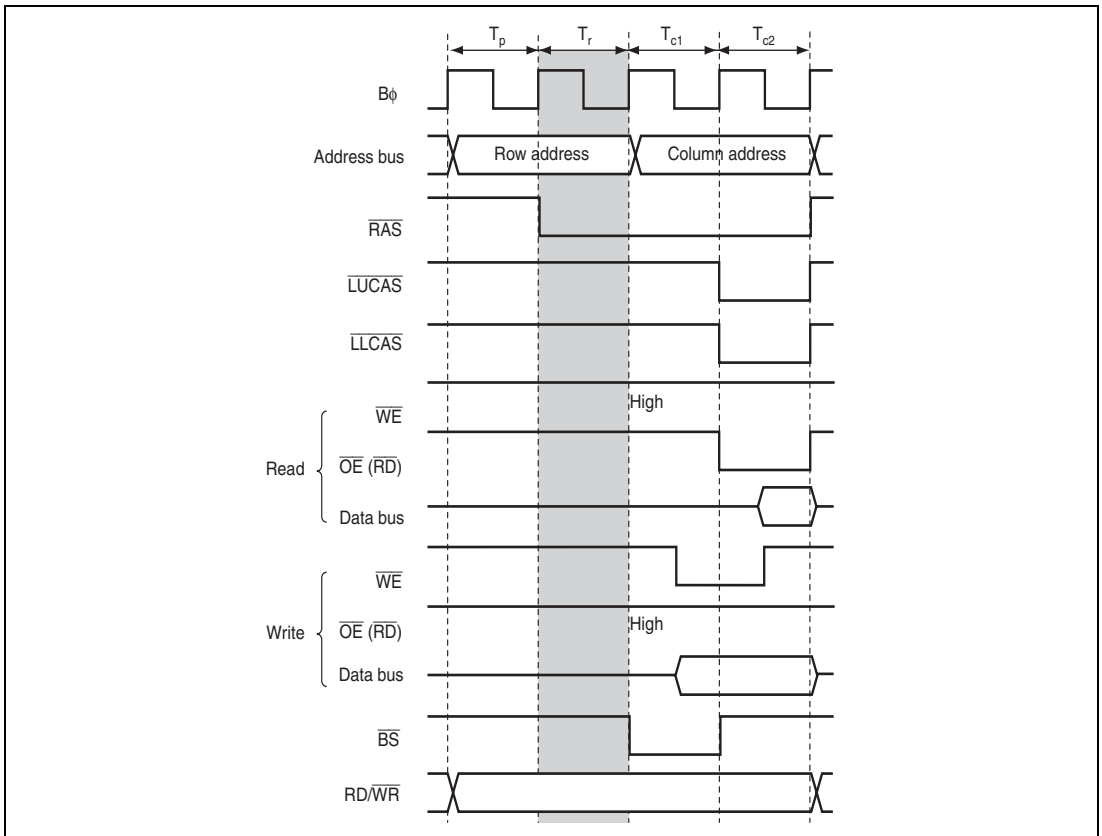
$T_p$ $T_r$ $T_{c1}$ $T_{c2}$

Bϕ

Address bus Row address Column address

$\overline{RAS}$

$\overline{LUCAS}$

$\overline{LLCAS}$

High

Read $\overline{WE}$

$\overline{OE}$ ($\overline{RD}$)

Data bus

Write $\overline{WE}$

High

$\overline{OE}$ ($\overline{RD}$)

Data bus

$\overline{BS}$

RD/$\overline{WR}$